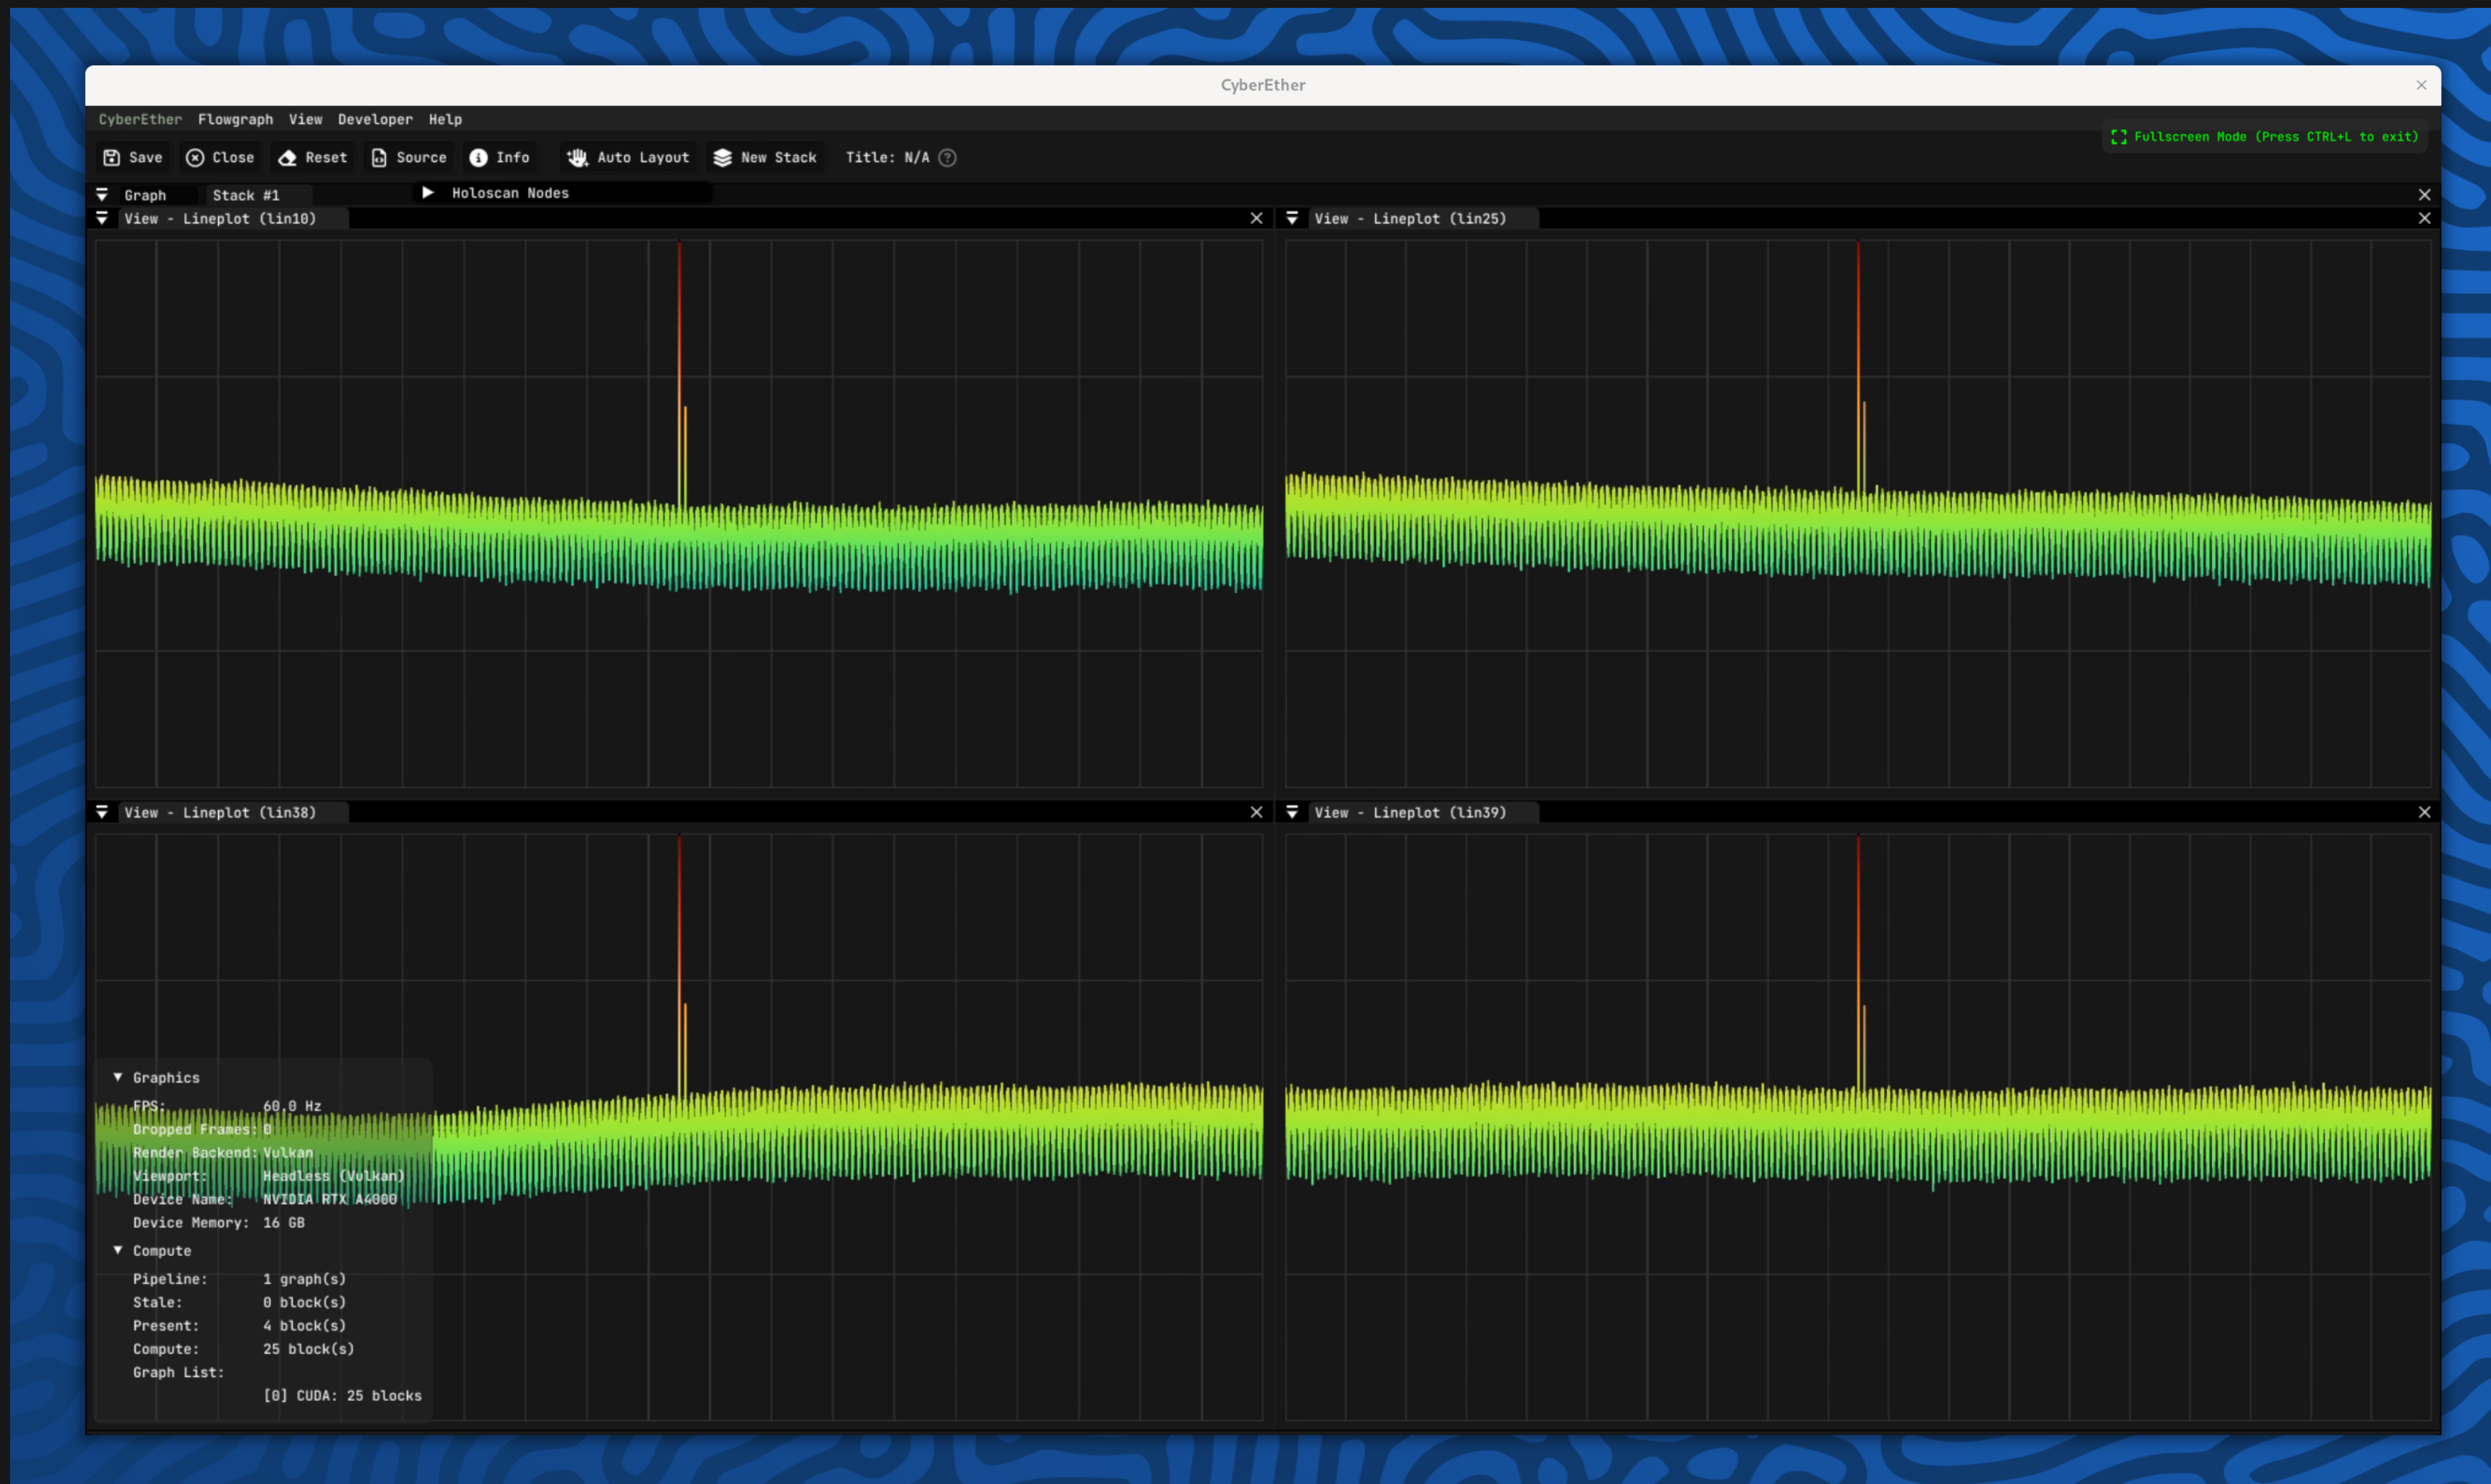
CyberEther

CyberEther Flowgraph View Developer Help

Save Close Reset Source Info Auto Layout New Stack Title: N/A

Fullscreen Mode (Press CTRL+L to exit)

Graph Stack #1 Holoscan Nodes

View - Lineplot (lin10)

View - Lineplot (lin25)

View - Lineplot (lin38)

View - Lineplot (lin39)

Graphics
FPS: 60.0 Hz
Dropped Frames: 0
Render Backend: Vulkan
Viewport: Headless (Vulkan)
Device Name: NVIDIA RTX A4000
Device Memory: 16 GB

Compute
Pipeline: 1 graph(s)
Stale: 0 block(s)
Present: 4 block(s)
Compute: 25 block(s)
Graph List:
[0] CUDA: 25 blocks